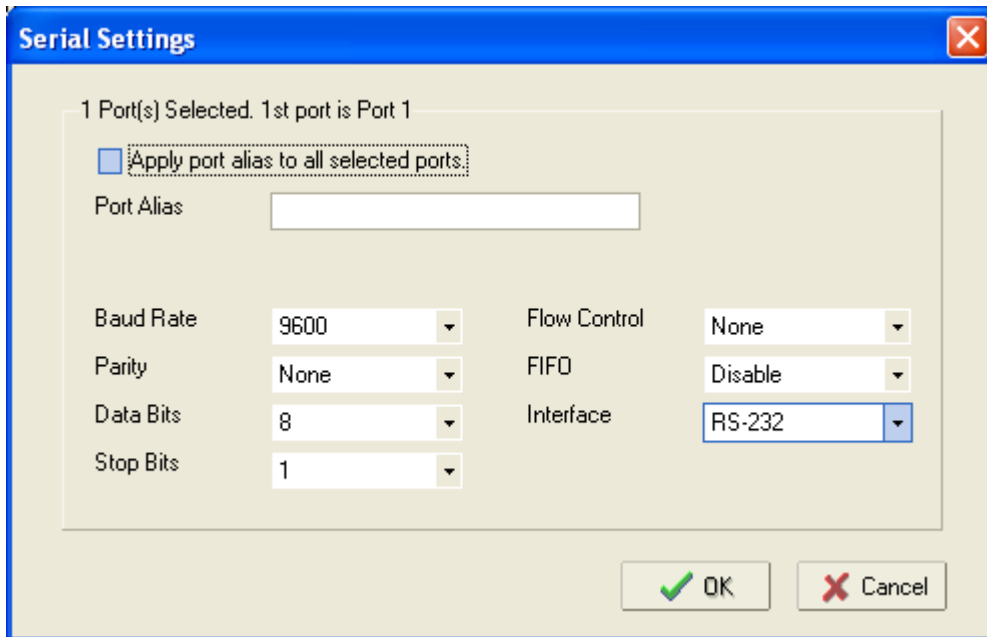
Serial Settings

1 Port(s) Selected. 1st port is Port 1

Apply port alias to all selected ports.

Port Alias

Baud Rate 9600
Parity None
Data Bits 8
Stop Bits 1

Flow Control None
FIFO Disable
Interface RS-232

OK
Cancel